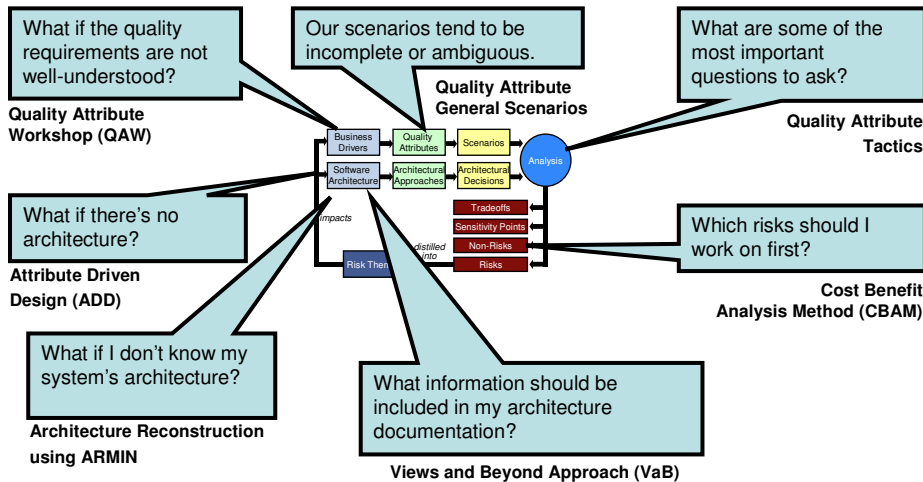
What if the quality requirements are not well-understood?

Quality Attribute Workshop (QAW)

Our scenarios tend to be incomplete or ambiguous.

Quality Attribute General Scenarios

What are some of the most important questions to ask?

Quality Attribute Tactics

Business Drivers

Quality Attributes

Scenarios

Software Architecture

Architectural Approaches

Architectural Decisions

Analysis

impacts

Tradeoffs

Sensitivity Points

Non-Risks

Risks

distilled into

Risk Them

What if there's no architecture?

Attribute Driven Design (ADD)

Which risks should I work on first?

Cost Benefit Analysis Method (CBAM)

What if I don't know my system's architecture?

Architecture Reconstruction using ARMIN

What information should be included in my architecture documentation?

Views and Beyond Approach (VaB)